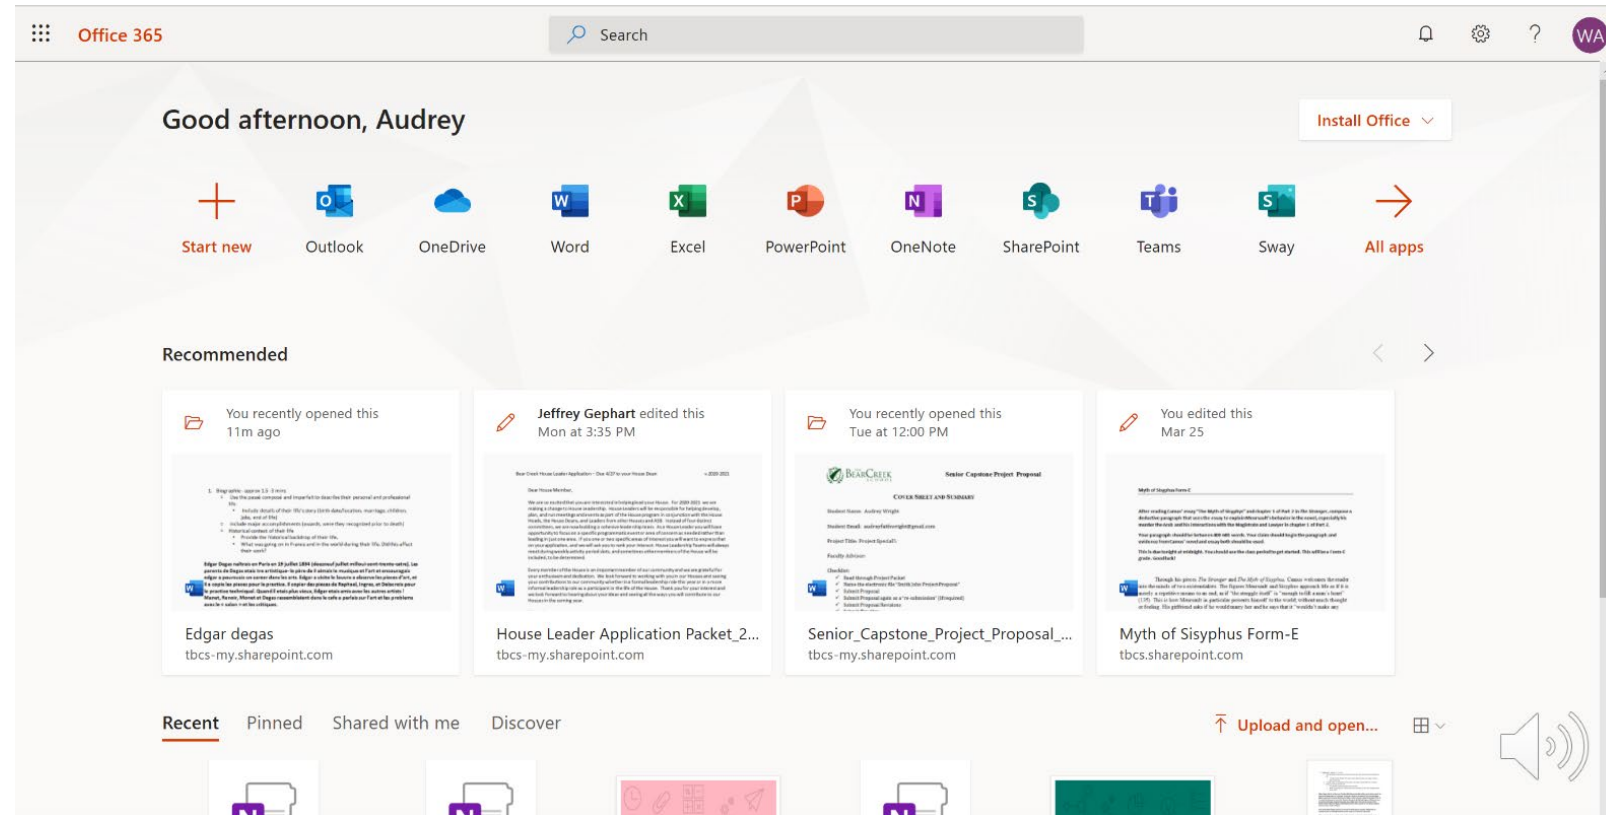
Office 365

Search

WA

Good afternoon, Audrey

Install Office

Start new

Outlook

OneDrive

Word

Excel

PowerPoint

OneNote

SharePoint

Teams

Sway

All apps

Recommended

You recently opened this
11m ago

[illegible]

Edgar degas
tbcs-my.sharepoint.com

Jeffrey Gephart edited this
Mon at 3:35 PM

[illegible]

House Leader Application Packet_2...
tbcs-my.sharepoint.com

You recently opened this
Tue at 12:00 PM

BearCreek

Senior Capstone Project Proposal

Cover Sheet and Summary

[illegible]

Senior_Capstone_Project_Proposal_...
tbcs-my.sharepoint.com

You edited this
Mar 25

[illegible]

Myth of Sisyphus Form-E
tbcs.sharepoint.com

Recent

Pinned

Shared with me

Discover

Upload and open...